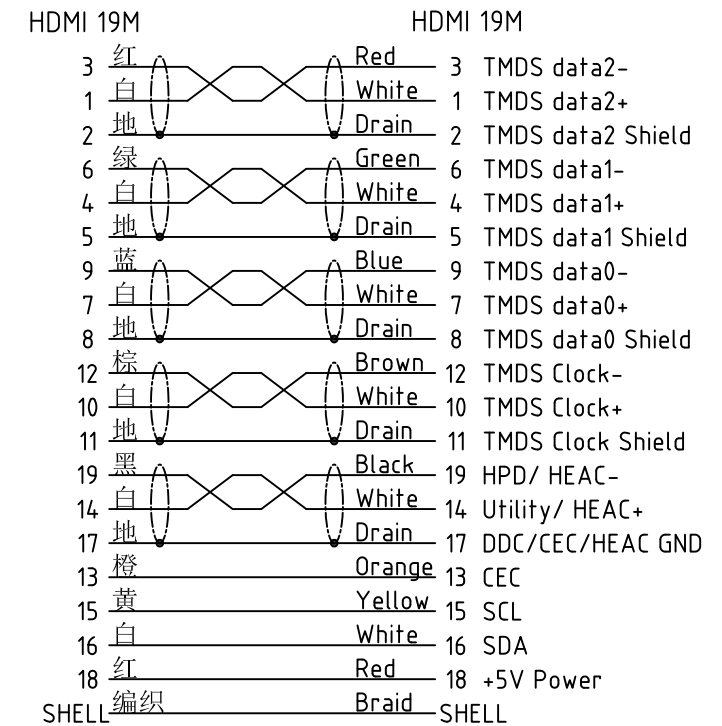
HDMI 19M

3 红
1 白
2 地
6 绿
4 白
5 地
9 蓝
7 白
8 地
12 棕
10 白
11 地
19 黑
14 白
17 地
13 橙
15 黄
16 白
18 红
SHELL 编织

HDMI 19M

Red 3 TMDS data2-
White 1 TMDS data2+
Drain 2 TMDS data2 Shield
Green 6 TMDS data1-
White 4 TMDS data1+
Drain 5 TMDS data1 Shield
Blue 9 TMDS data0-
White 7 TMDS data0+
Drain 8 TMDS data0 Shield
Brown 12 TMDS Clock-
White 10 TMDS Clock+
Drain 11 TMDS Clock Shield
Black 19 HPD/ HEAC-
White 14 Utility/ HEAC+
Drain 17 DDC/CEC/HEAC GND
Orange 13 CEC
Yellow 15 SCL
White 16 SDA
Red 18 +5V Power
Braid SHELL